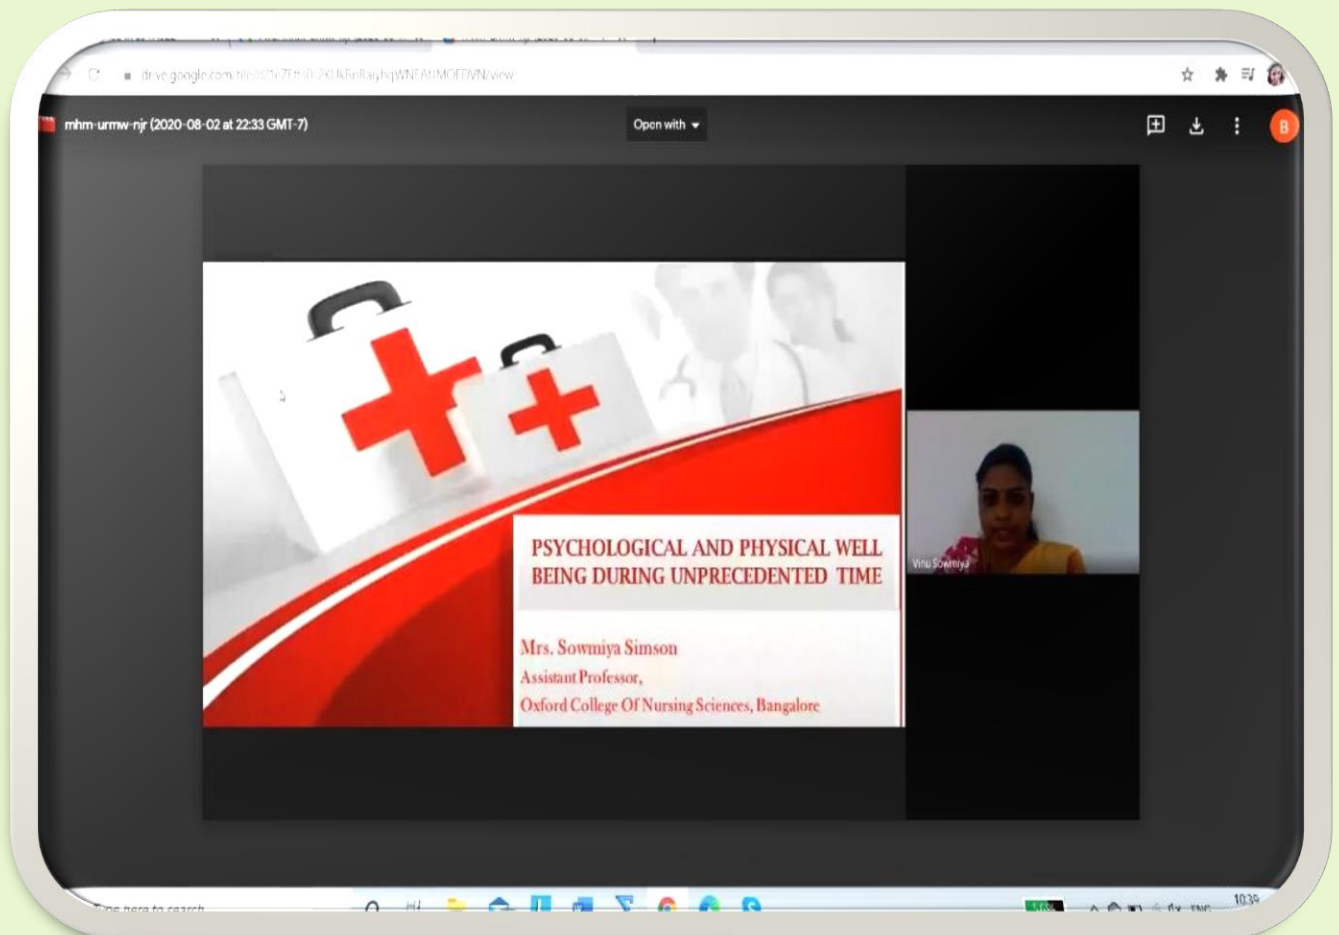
drive.google.com/file/d/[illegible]/view

mhm-urmw-njr (2020-08-02 at 22:33 GMT-7)

Open with

PSYCHOLOGICAL AND PHYSICAL WELL BEING DURING UNPRECEDENTED TIME

Mrs. Sowmiya Simson
Assistant Professor,
Oxford College Of Nursing Sciences, Bangalore

Vinu Sowmiya

Type here to search

10:39